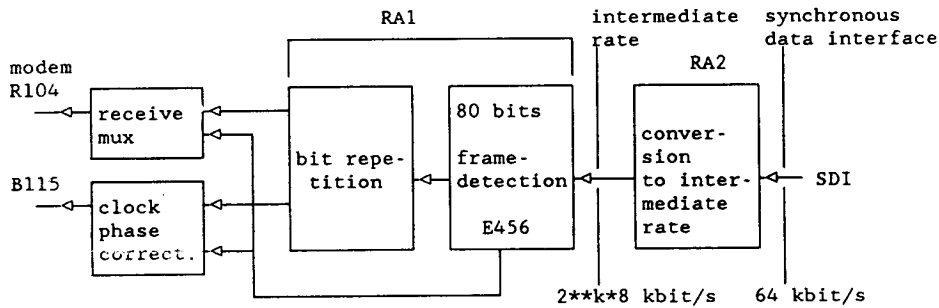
RA1

intermediate rate

synchronous data interface

modem R104

receive mux

bit repetition

80 bits frame-detection E456

RA2

conversion to intermediate rate

SDI

B115

clock phase correct.

2**k*8 kbit/s

64 kbit/s